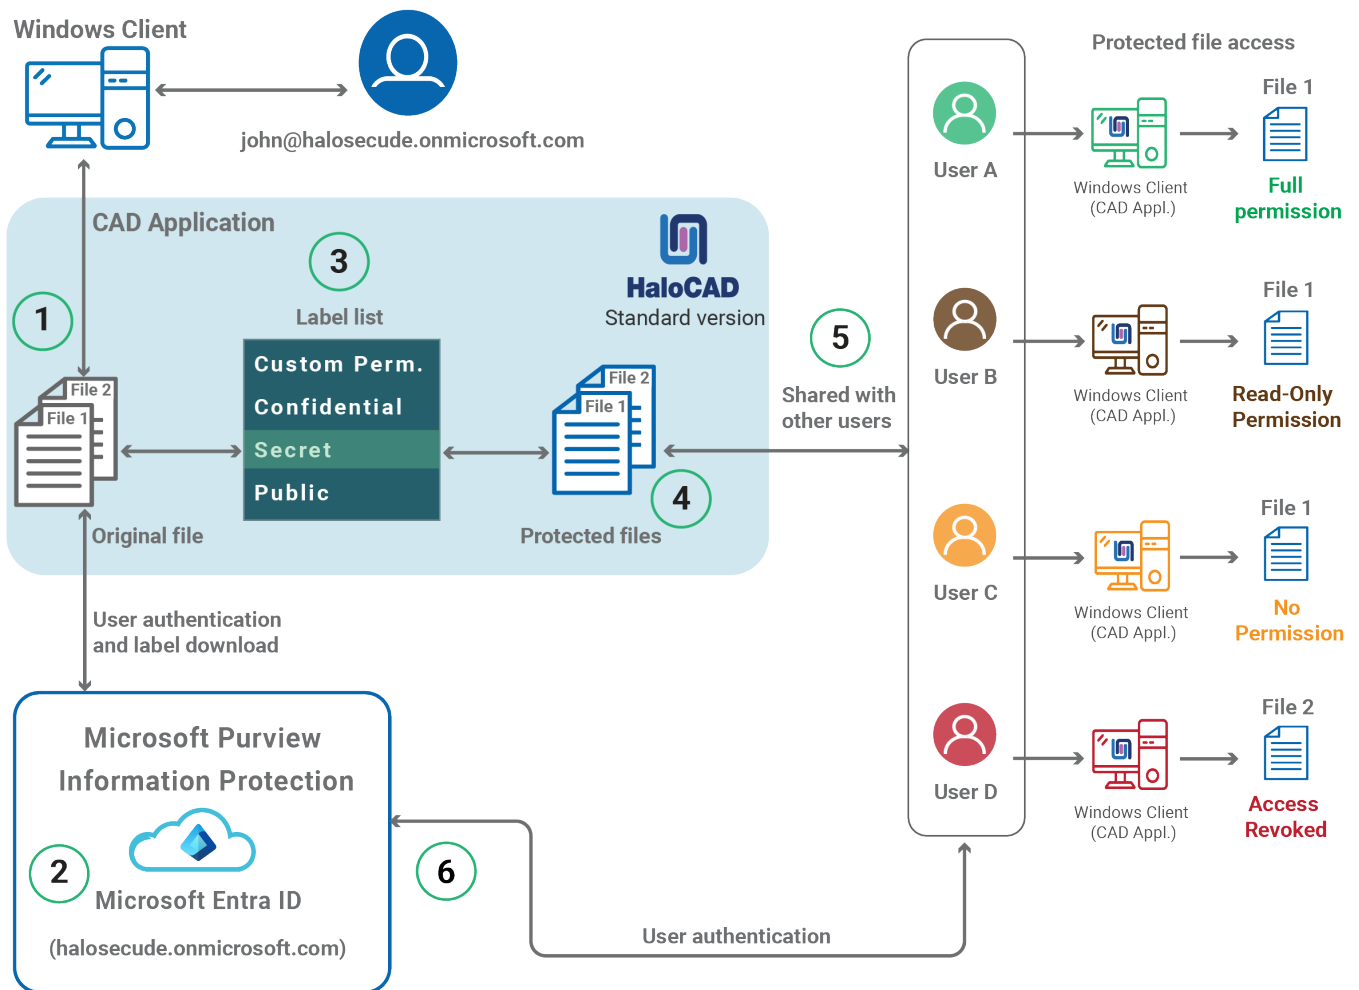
Windows Client

john@halosecude.onmicrosoft.com

CAD Application

HaloCAD
Standard version

3

Label list

1

| Custom Perm. |
|---|
| Confidential |
| Secret |
| Public |

File 2
File 1

Original file

File 2
File 1

4

Protected files

5

Shared with other users

User authentication and label download

Microsoft Purview Information Protection

2

Microsoft Entra ID

(halosecude.onmicrosoft.com)

6

User authentication

Protected file access

User A
Windows Client (CAD Appl.)
File 1
Full permission

User B
Windows Client (CAD Appl.)
File 1
Read-Only Permission

User C
Windows Client (CAD Appl.)
File 1
No Permission

User D
Windows Client (CAD Appl.)
File 2
Access Revoked